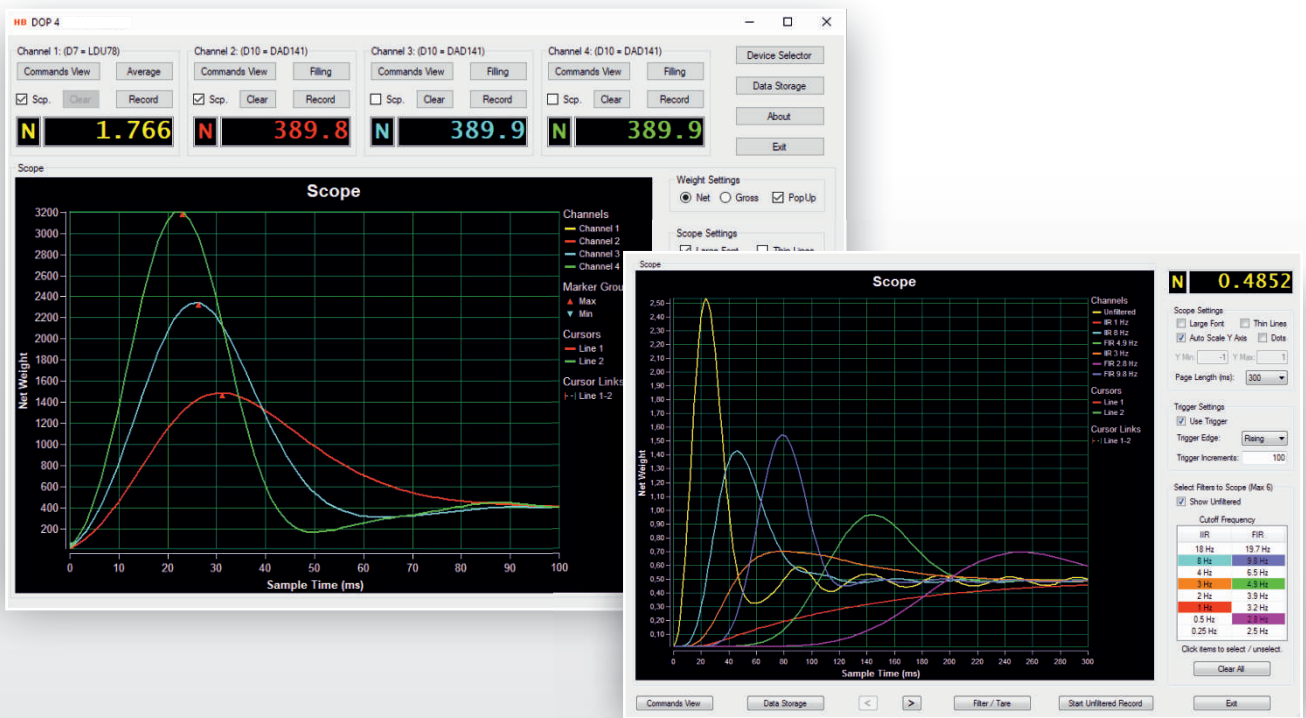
HB DOP 4

Channel 1: (D7 = LDU78)
Commands View
Average
Scp.
Clear
Record
N 1.766

Channel 2: (D10 = DAD141)
Commands View
Filling
Scp.
Clear
Record
N 389.8

Channel 3: (D10 = DAD141)
Commands View
Filling
Scp.
Clear
Record
N 389.9

Channel 4: (D10 = DAD141)
Commands View
Filling
Scp.
Clear
Record
N 389.9

Device Selector
Data Storage
About
Exit

Scope

Scope

Net Weight
3200 3000 2800 2600 2400 2200 2000 1800 1600 1400 1200 1000 800 600 400 200
0 10 20 30 40 50 60 70 80 90 100
Sample Time (ms)

Channels
Channel 1
Channel 2
Channel 3
Channel 4
Marker Grou
Max
Min
Cursors
Line 1
Line 2
Cursor Links
Line 1-2

Weight Settings
Net
Gross
PopUp

Scope Settings
Large Font
Thin Lines

Scope

Scope

Net Weight
2,50 2,40 2,30 2,20 2,10 2,00 1,90 1,80 1,70 1,60 1,50 1,40 1,30 1,20 1,10 1,00 0,90 0,80 0,70 0,60 0,50 0,40 0,30 0,20 0,10
0 20 40 60 80 100 120 140 160 180 200 220 240 260 280 300
Sample Time (ms)

Channels
Unfiltered
IIR 1 Hz
IIR 8 Hz
FIR 4.9 Hz
IIR 3 Hz
FIR 2.8 Hz
FIR 9.8 Hz
Cursors
Line 1
Line 2
Cursor Links
Line 1-2

N 0.4852

Scope Settings
Large Font
Thin Lines
Auto Scale Y Axis
Dots
Y Min: -1
Y Max: 1
Page Length (ms): 300

Trigger Settings
Use Trigger
Trigger Edge: Rising
Trigger Increments: 100

Select Filters to Scope (Max 6)
Show Unfiltered
Cutoff Frequency

| IIR | FIR |
|---|---|
| 18 Hz | 19.7 Hz |
| 8 Hz | 9.8 Hz |
| 4 Hz | 6.5 Hz |
| 3 Hz | 4.9 Hz |
| 2 Hz | 3.9 Hz |
| 1 Hz | 3.2 Hz |
| 0.5 Hz | 2.8 Hz |
| 0.25 Hz | 2.5 Hz |

Click items to select / unselect.
Clear All

Commands View
Data Storage
<
>
Filter / Tare
Start Unfiltered Record
Exit